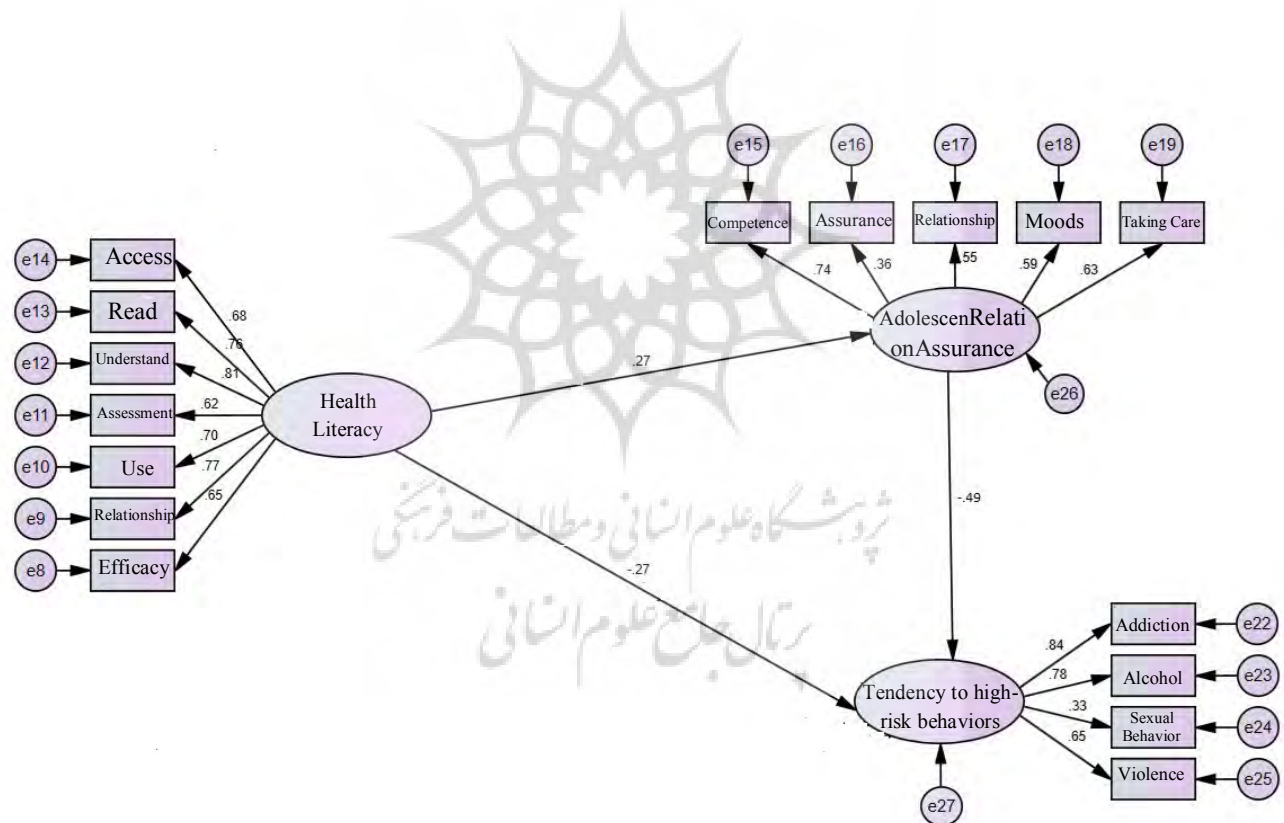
e15
e16
e17
e18
e19

Competence
Assurance
Relationship
Moods
Taking Care

.74
.36
.55
.59
.63

e14
Access
e13
Read
e12
Understand
e11
Assessment
e10
Use
e9
Relationship
e8
Efficacy

.68
.76
.81
.62
.70
.77
.65

Health Literacy

.27

AdolescenRelationAssurance

e26

-.49

-.27

پژوهشگاه علوم انسانی و مطالعات فرهنگی
پرتال جامع علوم انسانی

Tendency to high-risk behaviors

.84
.78
.33
.65

Addiction
e22
Alcohol
e23
Sexual Behavior
e24
Violence
e25

e27